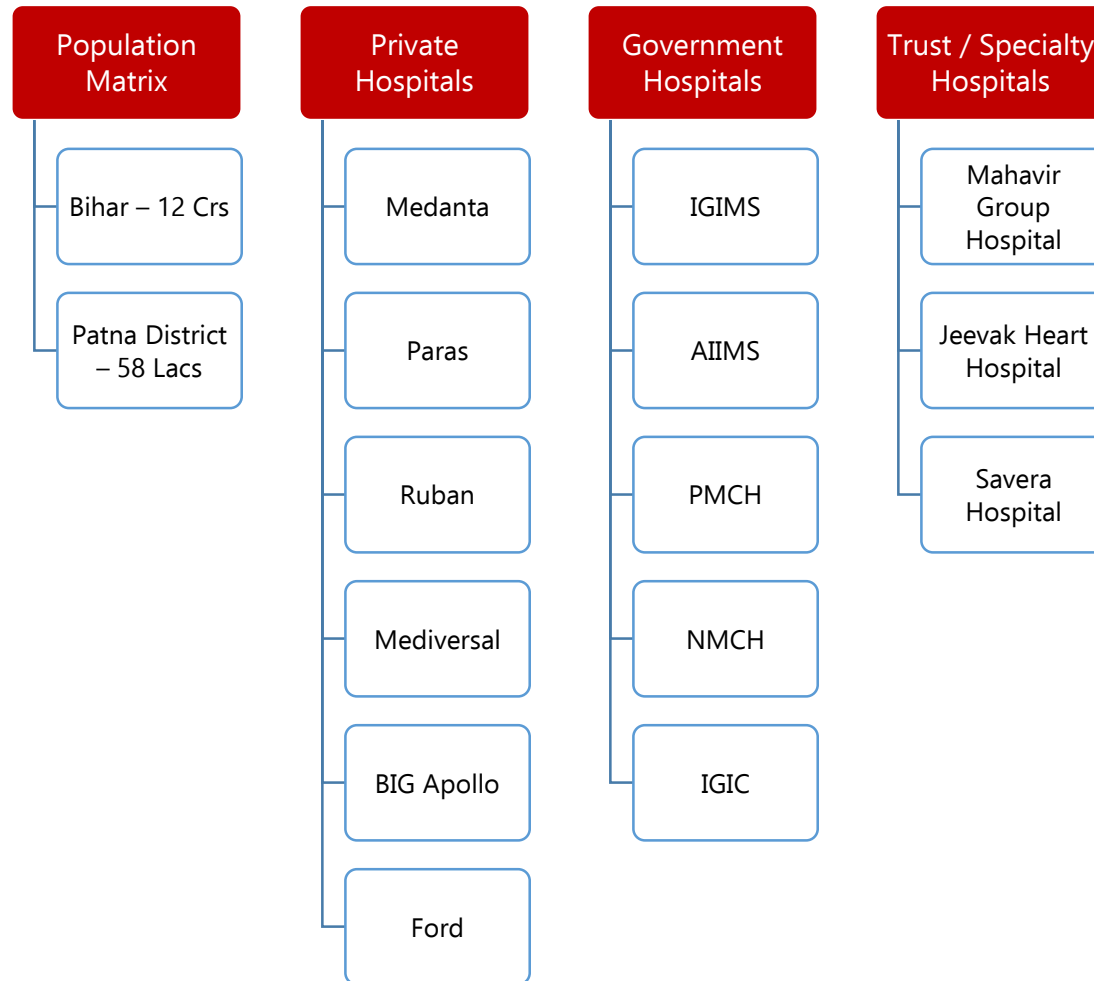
Population Matrix

Bihar – 12 Crs

Patna District – 58 Lacs

Private Hospitals

Medanta

Paras

Ruban

Mediversal

BIG Apollo

Ford

Government Hospitals

IGIMS

AIIMS

PMCH

NMCH

IGIC

Trust / Specialty Hospitals

Mahavir Group Hospital

Jeevak Heart Hospital

Savera Hospital